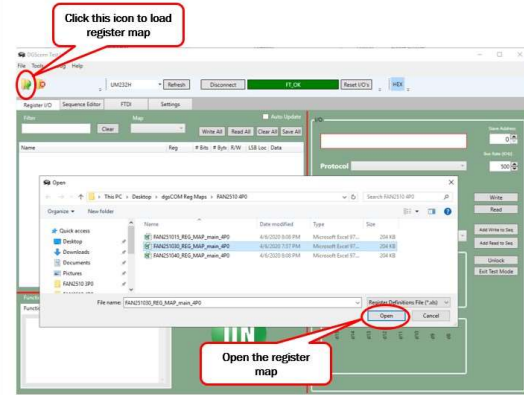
Click this icon to load register map

DGScom Test

File Tools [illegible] Help

UM232H Refresh Disconnect FT_OK Reset I/O's HEX

Register I/O Sequence Editor FTDI Settings

Filter Map Auto Update

Clear Write All Read All Clear All Save All

Name Reg # Bits # Byts R/W LSB Loc Data

I/O

Save Address

0

Protocol

Bus Rate (KHz)

300

Write

Read

Add Write to Seq

Add Read to Seq

Unlock

Exit Test Mode

Open

This PC > Desktop > digiCOM Reg Maps > FAN2510 4P0

Search FAN2510 4P0

Organize New folder

Quick access

Desktop

Downloads

Documents

Pictures

FAN2510 3P0

| Name | Date modified | Type | Size |
|---|---|---|---|
| FAN251015_REG_MAP_main_4P0 | 4/6/2020 8:06 PM | Microsoft Excel 97... | 204 KB |
| FAN251030_REG_MAP_main_4P0 | 4/6/2020 7:57 PM | Microsoft Excel 97... | 204 KB |
| FAN251040_REG_MAP_main_4P0 | 4/6/2020 8:08 PM | Microsoft Excel 97... | 204 KB |

File name: FAN251030_REG_MAP_main_4P0

Register Definitions File (*.xls)

Open Cancel

Open the register map